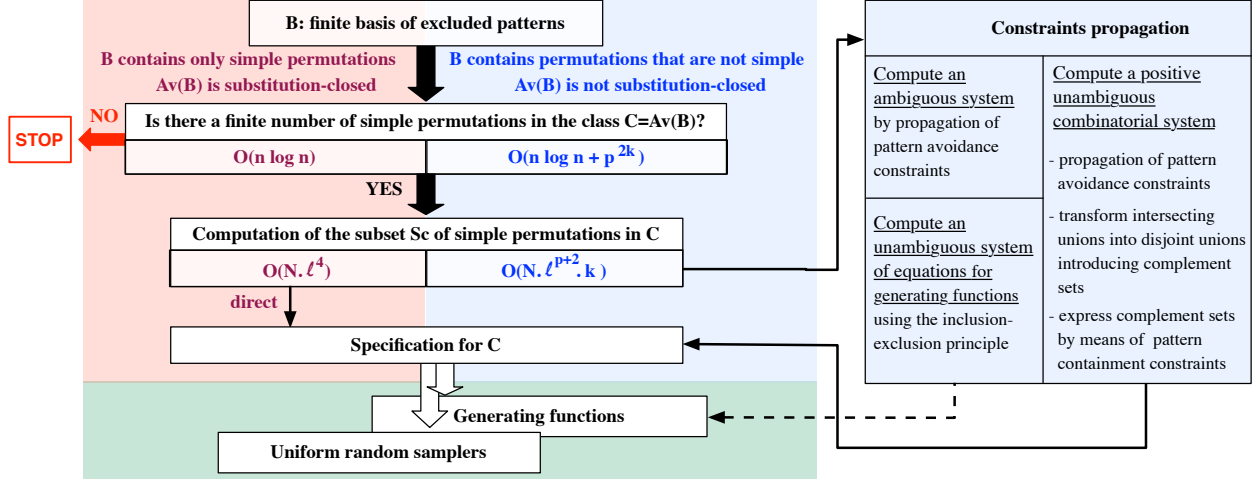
B: finite basis of excluded patterns

B contains only simple permutations
Av(B) is substitution-closed

B contains permutations that are not simple
Av(B) is not substitution-closed

NO

STOP

Is there a finite number of simple permutations in the class C=Av(B)?

O(n log n)

O(n log n + $p^{2k}$)

YES

Computation of the subset Sc of simple permutations in C

O(N. $\ell^4$)

O(N. $\ell^{p+2}$. k )

direct

Specification for C

Generating functions

Uniform random samplers

Constraints propagation

Compute an ambiguous system by propagation of pattern avoidance constraints

Compute an unambiguous system of equations for generating functions using the inclusion-exclusion principle

Compute a positive unambiguous combinatorial system

- propagation of pattern avoidance constraints
- transform intersecting unions into disjoint unions introducing complement sets
- express complement sets by means of pattern containment constraints